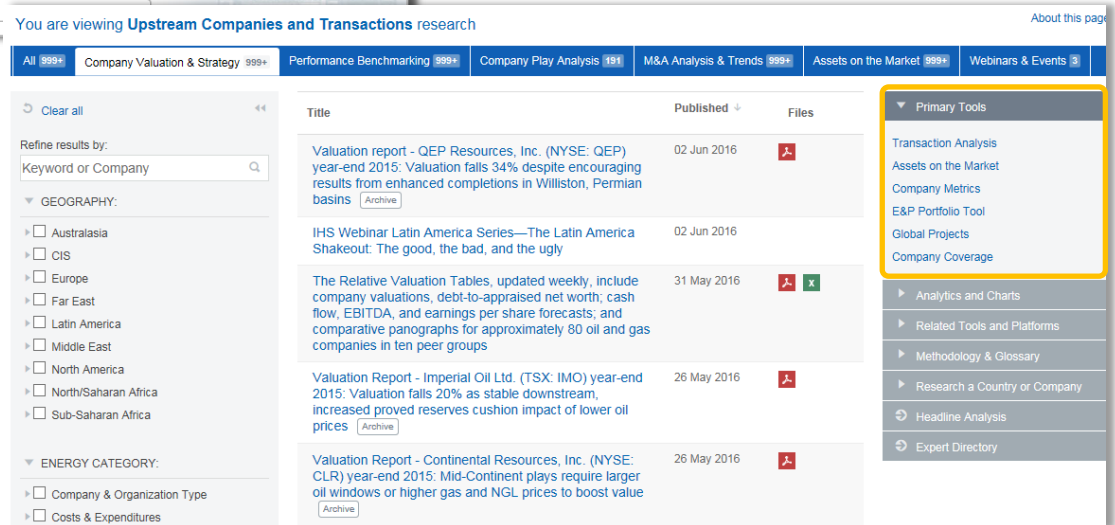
You are viewing **Upstream Companies and Transactions** research

About this page

All 999+ | Company Valuation & Strategy 999+ | Performance Benchmarking 999+ | Company Play Analysis 191 | M&A Analysis & Trends 999+ | Assets on the Market 999+ | Webinars & Events 3

Clear all

Refine results by:

Keyword or Company

GEOGRAPHY:

Australasia
CIS
Europe
Far East
Latin America
Middle East
North America
North/Saharan Africa
Sub-Saharan Africa

ENERGY CATEGORY:

Company & Organization Type
Costs & Expenditures

| Title | Published | Files |
|---|---|---|
| Valuation report - QEP Resources, Inc. (NYSE: QEP) year-end 2015: Valuation falls 34% despite encouraging results from enhanced completions in Williston, Permian basins Archive | 02 Jun 2016 | |
| IHS Webinar Latin America Series—The Latin America Shakeout: The good, the bad, and the ugly | 02 Jun 2016 | |
| The Relative Valuation Tables, updated weekly, include company valuations, debt-to-appraised net worth; cash flow, EBITDA, and earnings per share forecasts; and comparative panographs for approximately 80 oil and gas companies in ten peer groups | 31 May 2016 | X |
| Valuation Report - Imperial Oil Ltd. (TSX: IMO) year-end 2015: Valuation falls 20% as stable downstream, increased proved reserves cushion impact of lower oil prices Archive | 26 May 2016 | |
| Valuation Report - Continental Resources, Inc. (NYSE: CLR) year-end 2015: Mid-Continent plays require larger oil windows or higher gas and NGL prices to boost value Archive | 26 May 2016 | |

Primary Tools

Transaction Analysis
Assets on the Market
Company Metrics
E&P Portfolio Tool
Global Projects
Company Coverage

Analytics and Charts
Related Tools and Platforms
Methodology & Glossary
Research a Country or Company
Headline Analysis
Expert Directory